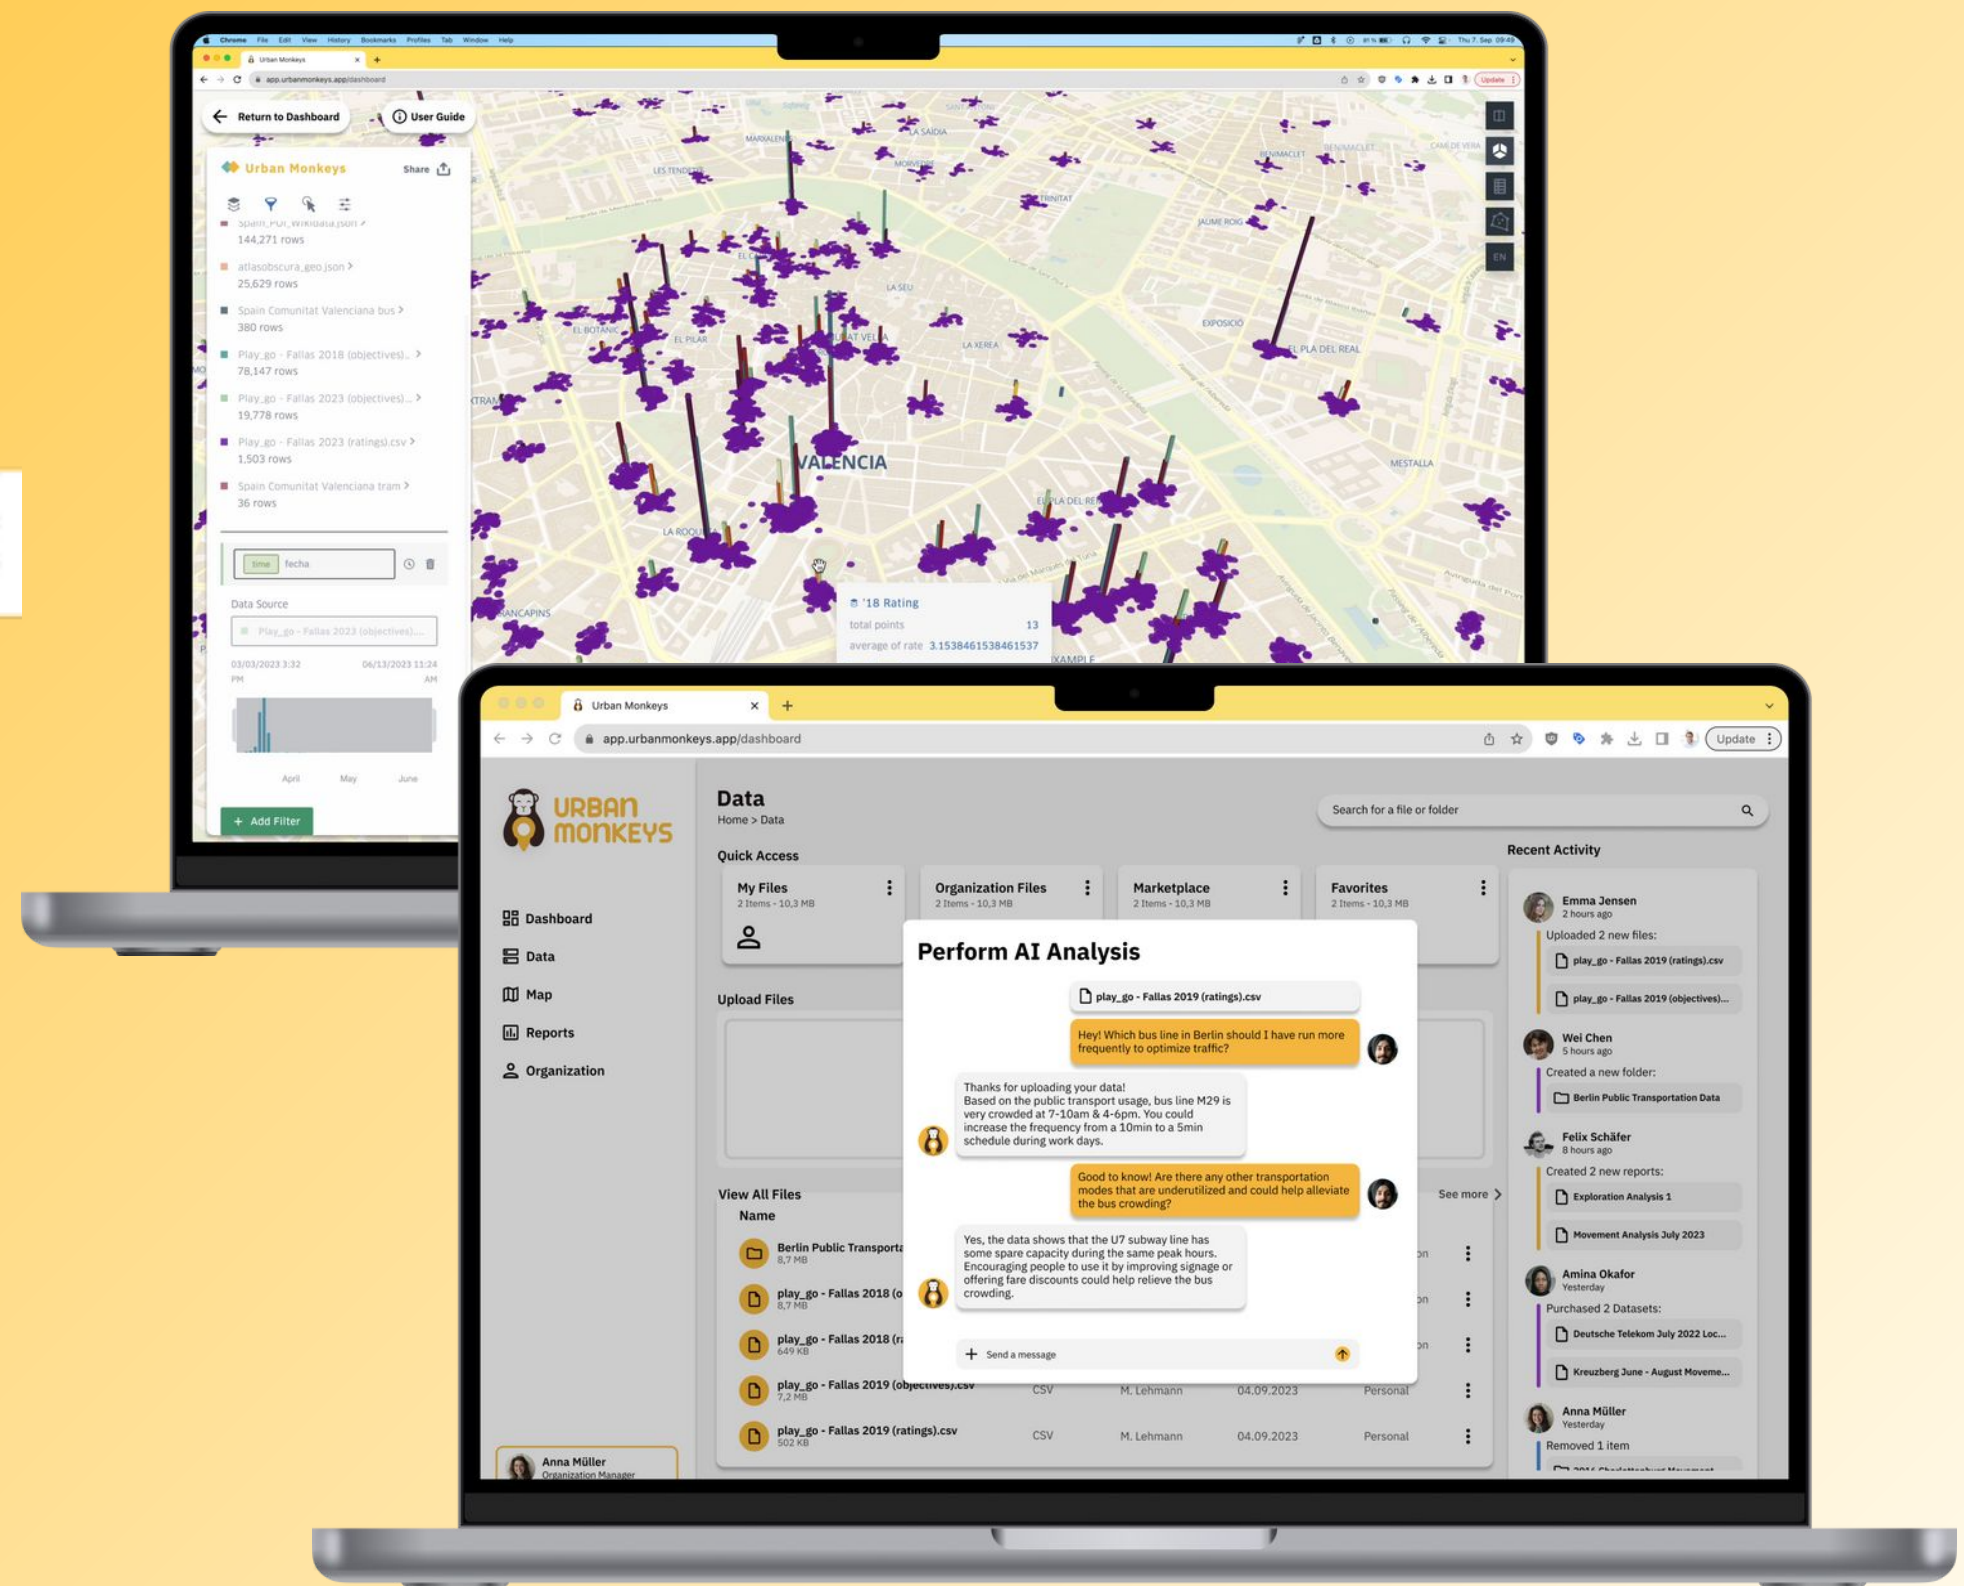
Chrome File Edit View History Bookmarks Profiles Tab Window Help

Urban Monkeys

app.urbanmonkeys.app/dashboard

Return to Dashboard

User Guide

Urban Monkeys

Share

144,271 rows

atlasobscura_geo.json
25,629 rows

Spain Comunitat Valenciana bus
380 rows

Play_go - Fallas 2018 (objectives)...
78,147 rows

Play_go - Fallas 2023 (objectives)...
19,778 rows

Play_go - Fallas 2023 (ratings).csv
1,503 rows

Spain Comunitat Valenciana tram
36 rows

time fecha

Data Source

Play_go - Fallas 2023 (objectives)...

03/03/2023 3:32 PM

06/13/2023 11:24 AM

April May June

+ Add Filter

VALENCIA

LA SAIDIA

BENIMACLET

TRINITAT

JAUME ROIG

LA SEU

EL BOTANIC

EL PILAR

LA XEREA

EXPOSICIÓ

EL PLA DEL REAL

MESTALLA

LA ROQUETA

EL PLA DEL REMEI

'18 Rating

total points 13

average of rate 3.1538461538461537

Urban Monkeys

app.urbanmonkeys.app/dashboard

Update

URBAN MONKEYS

Dashboard

Data

Map

Reports

Organization

Anna Müller
Organization Manager

Data
Home > Data

Search for a file or folder

Quick Access

My Files
2 Items - 10,3 MB

Organization Files
2 Items - 10,3 MB

Marketplace
2 Items - 10,3 MB

Favorites
2 Items - 10,3 MB

Upload Files

View All Files

See more

Name

Berlin Public Transporta
8,7 MB

play_go - Fallas 2018 (o
8,7 MB

play_go - Fallas 2018 (r
649 KB

play_go - Fallas 2019 (objectives).csv
7,2 MB
CSV M. Lehmann 04.09.2023 Personal

play_go - Fallas 2019 (ratings).csv
502 KB
CSV M. Lehmann 04.09.2023 Personal

Perform AI Analysis

play_go - Fallas 2019 (ratings).csv

Hey! Which bus line in Berlin should I have run more frequently to optimize traffic?

Thanks for uploading your data!
Based on the public transport usage, bus line M29 is very crowded at 7-10am & 4-6pm. You could increase the frequency from a 10min to a 5min schedule during work days.

Good to know! Are there any other transportation modes that are underutilized and could help alleviate the bus crowding?

Yes, the data shows that the U7 subway line has some spare capacity during the same peak hours. Encouraging people to use it by improving signage or offering fare discounts could help relieve the bus crowding.

Send a message

Recent Activity

Emma Jensen
2 hours ago
Uploaded 2 new files:
play_go - Fallas 2019 (ratings).csv
play_go - Fallas 2019 (objectives)...

Wei Chen
5 hours ago
Created a new folder:
Berlin Public Transportation Data

Felix Schäfer
8 hours ago
Created 2 new reports:
Exploration Analysis 1
Movement Analysis July 2023

Amina Okafor
Yesterday
Purchased 2 Datasets:
Deutsche Telekom July 2022 Loc...
Kreuzberg June - August Moveme...

Anna Müller
Yesterday
Removed 1 item